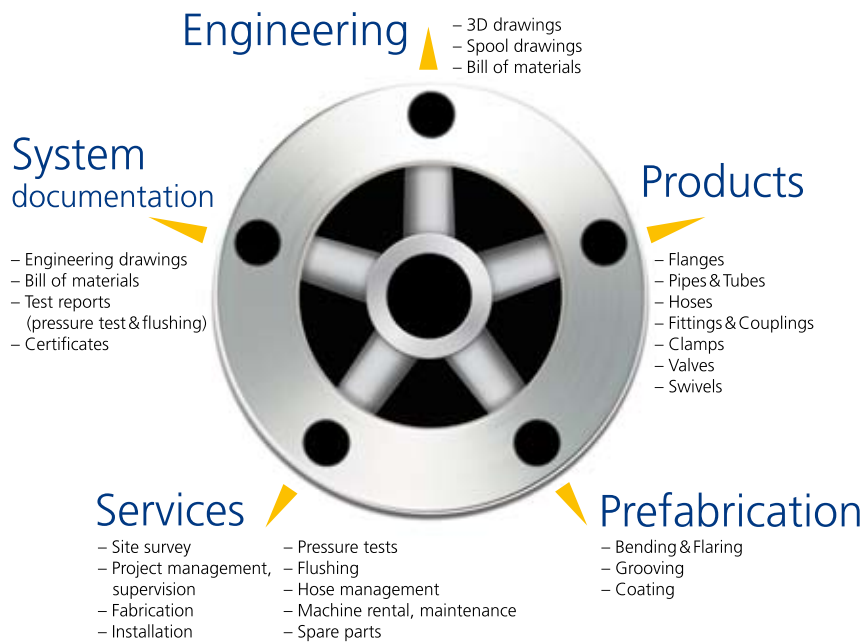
Engineering
– 3D drawings
– Spool drawings
– Bill of materials

System documentation
– Engineering drawings
– Bill of materials
– Test reports (pressure test & flushing)
– Certificates

Products
– Flanges
– Pipes & Tubes
– Hoses
– Fittings & Couplings
– Clamps
– Valves
– Swivels

Services
– Site survey
– Project management, supervision
– Fabrication
– Installation

– Pressure tests
– Flushing
– Hose management
– Machine rental, maintenance
– Spare parts

Prefabrication
– Bending & Flaring
– Grooving
– Coating